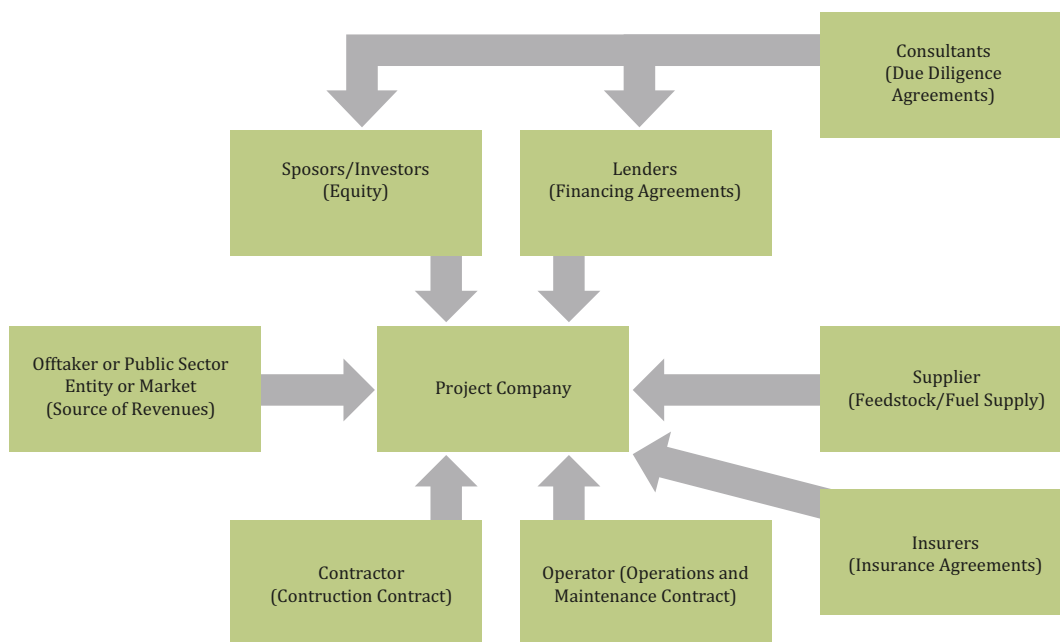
Consultants
(Due Diligence Agreements)

Sposors/Investors
(Equity)

Lenders
(Financing Agreements)

Offtaker or Public Sector Entity or Market
(Source of Revenues)

Project Company

Supplier
(Feedstock/Fuel Supply)

Insurers
(Insurance Agreements)

Contractor
(Contruction Contract)

Operator (Operations and Maintenance Contract)